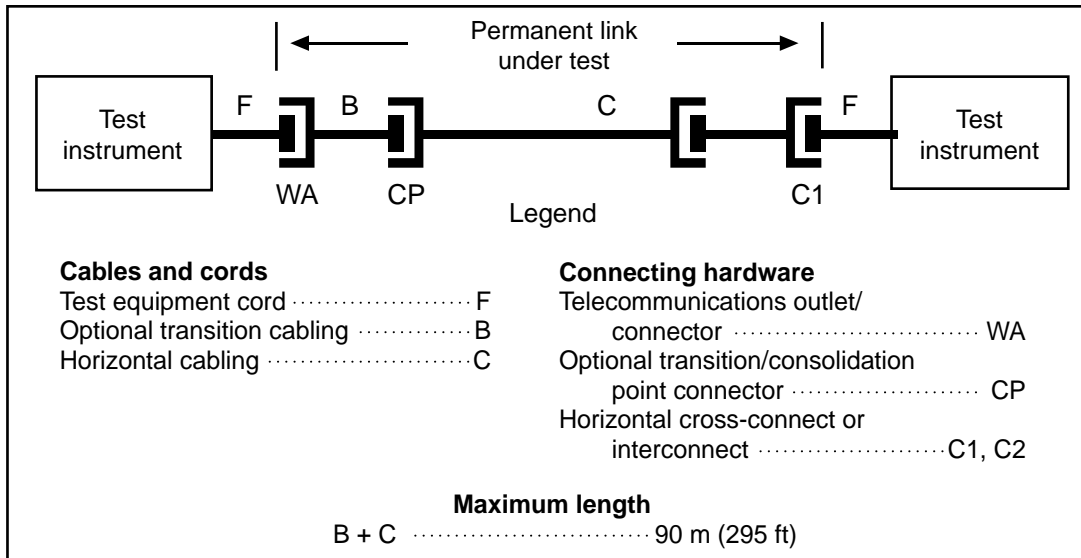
Permanent link under test

Test instrument

F

B

C

F

Test instrument

WA

CP

C1

Legend

**Cables and cords**
Test equipment cord ························ F
Optional transition cabling ················ B
Horizontal cabling ························· C

**Connecting hardware**
Telecommunications outlet/ connector ························· WA
Optional transition/consolidation point connector ··················· CP
Horizontal cross-connect or interconnect ························ C1, C2

**Maximum length**
B + C ······························ 90 m (295 ft)